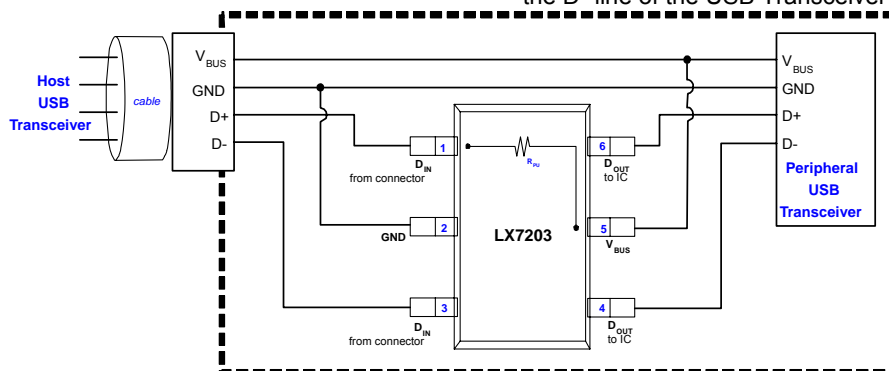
the D- line of the USB Transceiver

Host USB Transceiver

cable

$V_{BUS}$
GND
D+
D-

1
$D_{IN}$
from connector

2
GND

3
$D_{IN}$
from connector

$R_{PU}$

LX7203

6
$D_{OUT}$
to IC

5
$V_{BUS}$

4
$D_{OUT}$
to IC

$V_{BUS}$
GND
D+
D-

Peripheral USB Transceiver